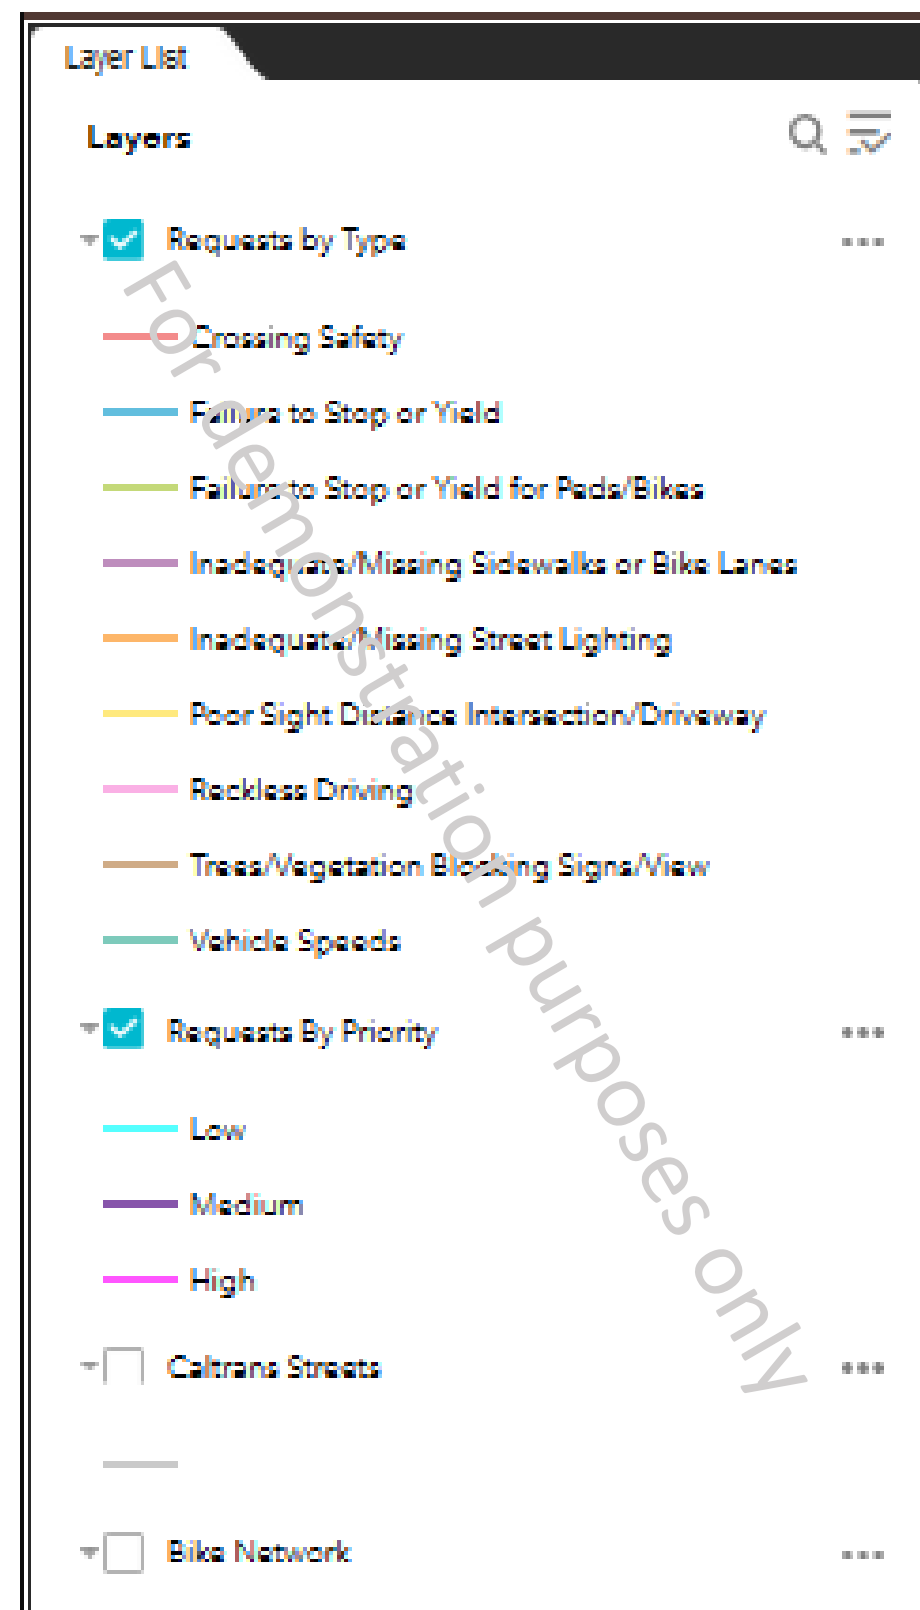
Layer List

Layers

Requests by Type

Crossing Safety

Failure to Stop or Yield

Failure to Stop or Yield for Peds/Bikes

Inadequate/Missing Sidewalks or Bike Lanes

Inadequate/Missing Street Lighting

Poor Sight Distance Intersection/Driveway

Reckless Driving

Trees/Vegetation Blocking Signs/View

Vehicle Speeds

Requests By Priority

Low

Medium

High

Caltrans Streets

Bike Network

For demonstration purposes only